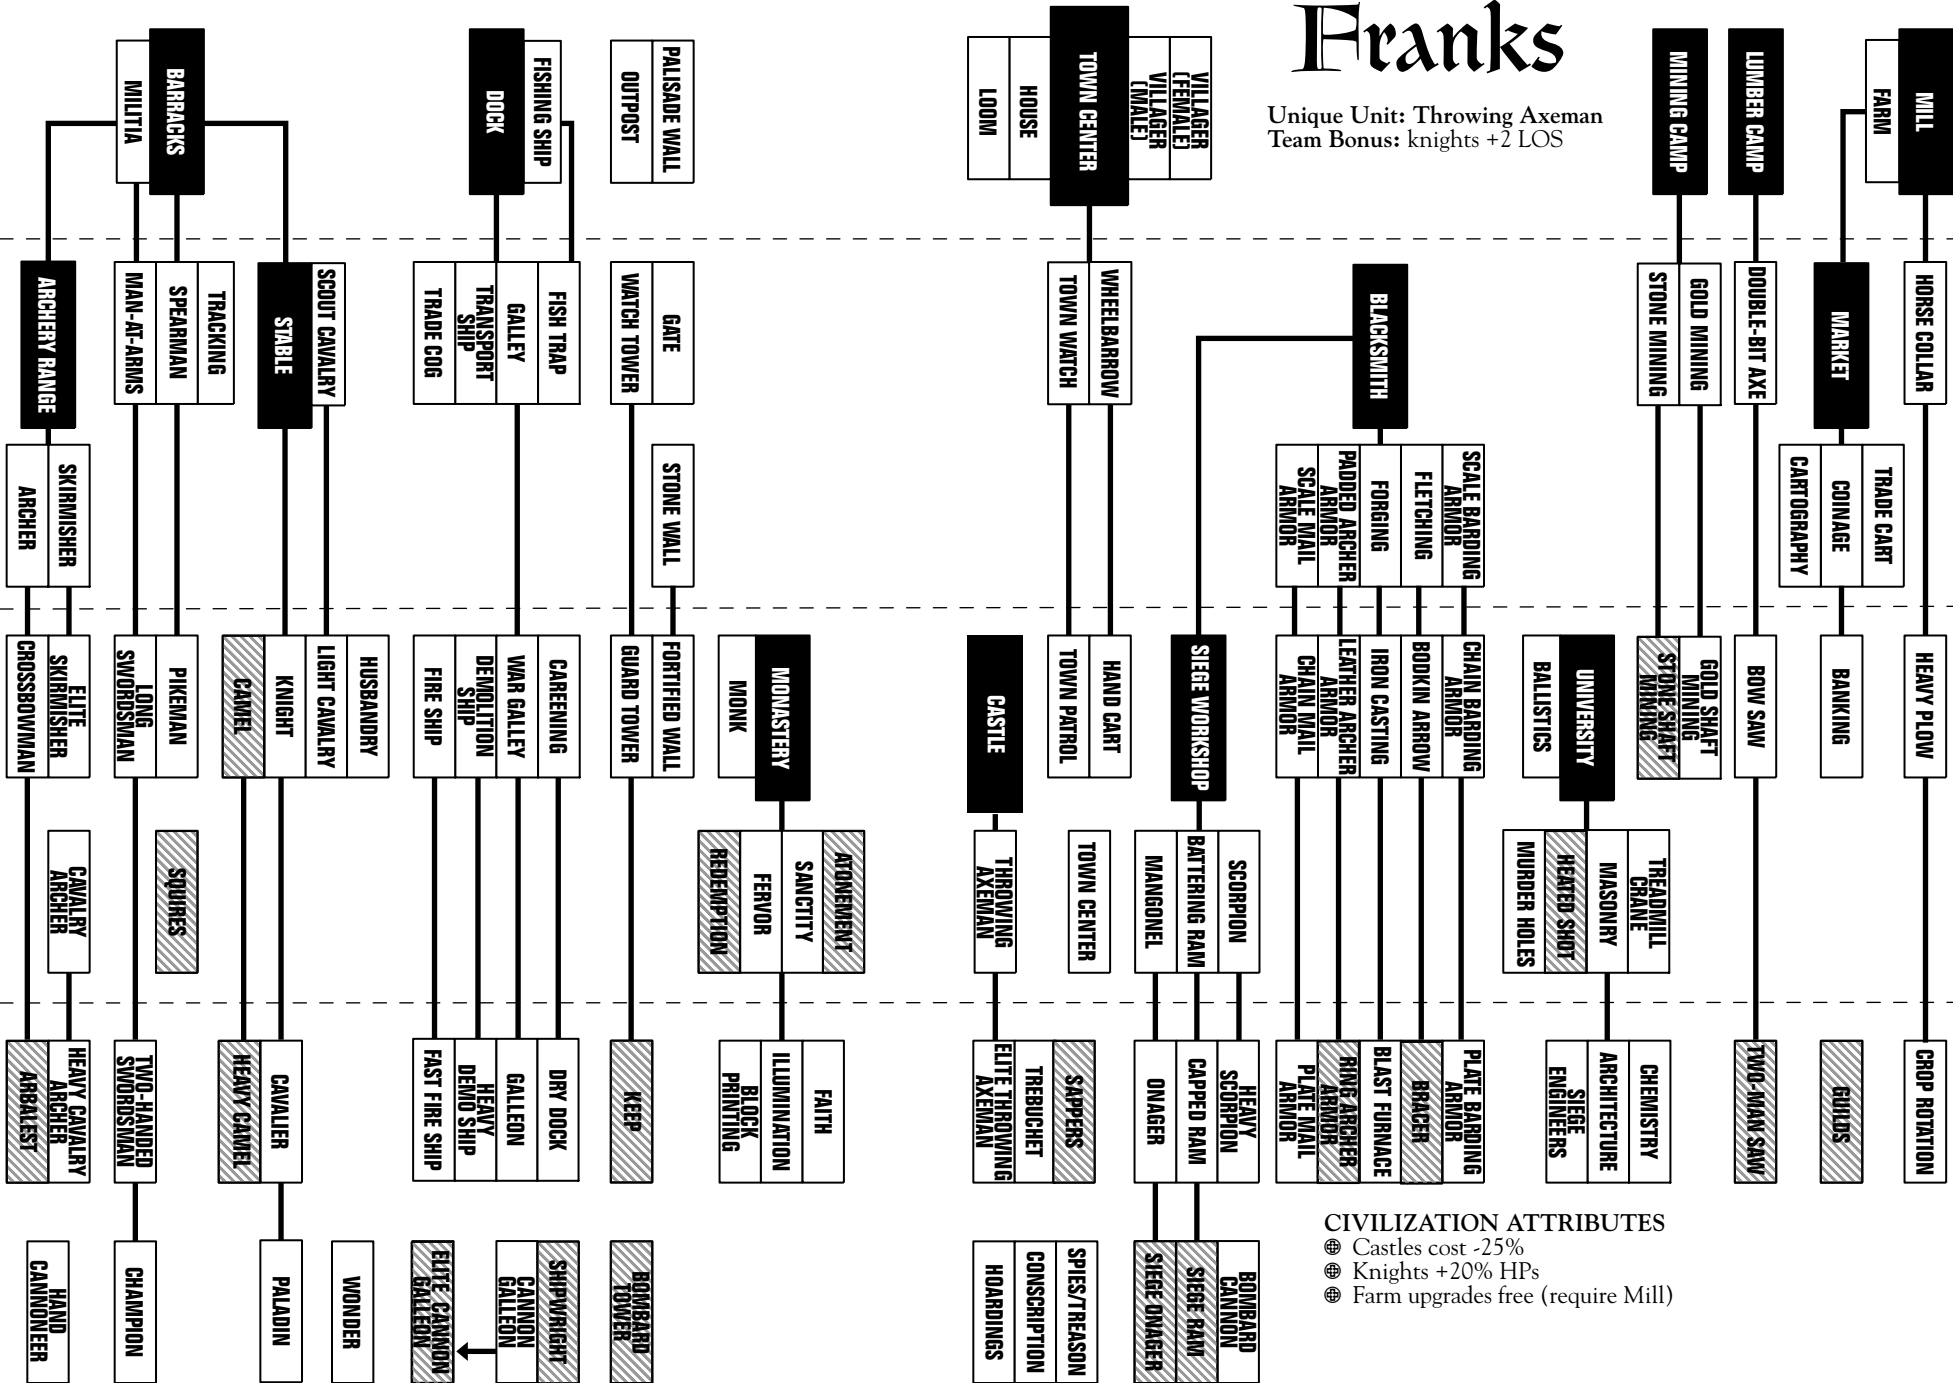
Franks

Unique Unit: Throwing Axeman
Team Bonus: knights +2 LOS

BARRACKS
MILITIA
DOCK
FISHING SHIP
PALISADE WALL
OUTPOST
TOWN CENTER
VILLAGER (FEMALE)
VILLAGER (MALE)
HOUSE
LOOM
MINING CAMP
LUMBER CAMP
MILL
FARM

ARCHERY RANGE
MAN-AT-ARMS
SPEARMAN
TRACKING
STABLE
SCOUT CAVALRY
TRADE COG
TRANSPORT SHIP
GALLEY
FISH TRAP
WATCH TOWER
GATE
TOWN WATCH
WHEELBARROW
BLACKSMITH
STONE MINING
GOLD MINING
DOUBLE-BIT AXE
MARKET
HORSE COLLAR

ARCHER
SKIRMISHER
STONE WALL
PADDED ARCHER ARMOR
SCALE MAIL ARMOR
FORGING
FLETCHING
SCALE BARDING ARMOR
CARTOGRAPHY
COINAGE
TRADE CART

CROSSBOWMAN
ELITE SKIRMISHER
LONG SWORDSMAN
PIKEMAN
CAMEL
KNIGHT
LIGHT CAVALRY
HUSBANDRY
FIRE SHIP
DEMOLITION SHIP
WAR GALLEY
CAREENING
GUARD TOWER
FORTIFIED WALL
MONK
MONASTERY
CASTLE
TOWN PATROL
HAND CART
SIEGE WORKSHOP
CHAIN MAIL ARMOR
LEATHER ARCHER ARMOR
IRON CASTING
BODKIN ARROW
CHAIN BARDING ARMOR
BALLISTICS
UNIVERSITY
STONE SHAFT MINING
GOLD SHAFT MINING
BOW SAW
BANKING
HEAVY PLOW

CAVALRY ARCHER
SQUIRES
REDEMPTION
FERVOR
SANCTITY
ATONEMENT
THROWING AXEMAN
TOWN CENTER
MANGONEL
BATTERING RAM
SCORPION
MURDER HOLES
HEATED SHOT
MASONRY
TREADMILL CRANE

ARBALEST
HEAVY CAVALRY ARCHER
TWO-HANDED SWORDSMAN
HEAVY CAMEL
CAVALIER
FAST FIRE SHIP
HEAVY DEMO SHIP
GALLEON
DRY DOCK
KEEP
BLOCK PRINTING
ILLUMINATION
FAITH
ELITE THROWING AXEMAN
TREBUCHET
SAPPERS
ONAGER
CAPPED RAM
HEAVY SCORPION
PLATE MAIL ARMOR
RING ARCHER ARMOR
BLAST FURNACE
BRACER
PLATE BARDING ARMOR
SIEGE ENGINEERS
ARCHITECTURE
CHEMISTRY
TWO-MAN SAW
GUILDS
CROP ROTATION

HAND CANNONEER
CHAMPION
PALADIN
WONDER
ELITE CANNON GALLEON
CANNON GALLEON
SHIPWRIGHT
BOMBARD TOWER
HOARDINGS
CONSCRIPTION
SPIES/TREASON
SIEGE ONAGER
SIEGE RAM
BOMBARD CANNON

CIVILIZATION ATTRIBUTES
⊕ Castles cost -25%
⊕ Knights +20% HPs
⊕ Farm upgrades free (require Mill)